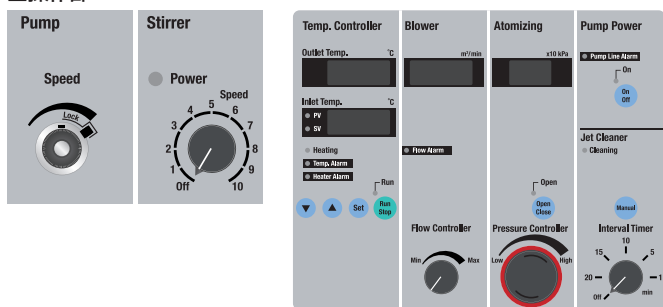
Pump

Speed

Lock

Stirrer

Power

Speed

Off 1 2 3 4 5 6 7 8 9 10

Temp. Controller

Outlet Temp. ℃

Inlet Temp. ℃

PV

SV

Heating

Temp. Alarm

Heater Alarm

Run

Set

Run Stop

Blower

m³/min

Flow Alarm

Flow Controller

Min

Max

Atomizing

x10 kPa

Open

Open Close

Pressure Controller

Low

High

Pump Power

Pump Line Alarm

On

On Off

Jet Cleaner

Cleaning

Manual

Interval Timer

10

15

5

20

1

Off

min